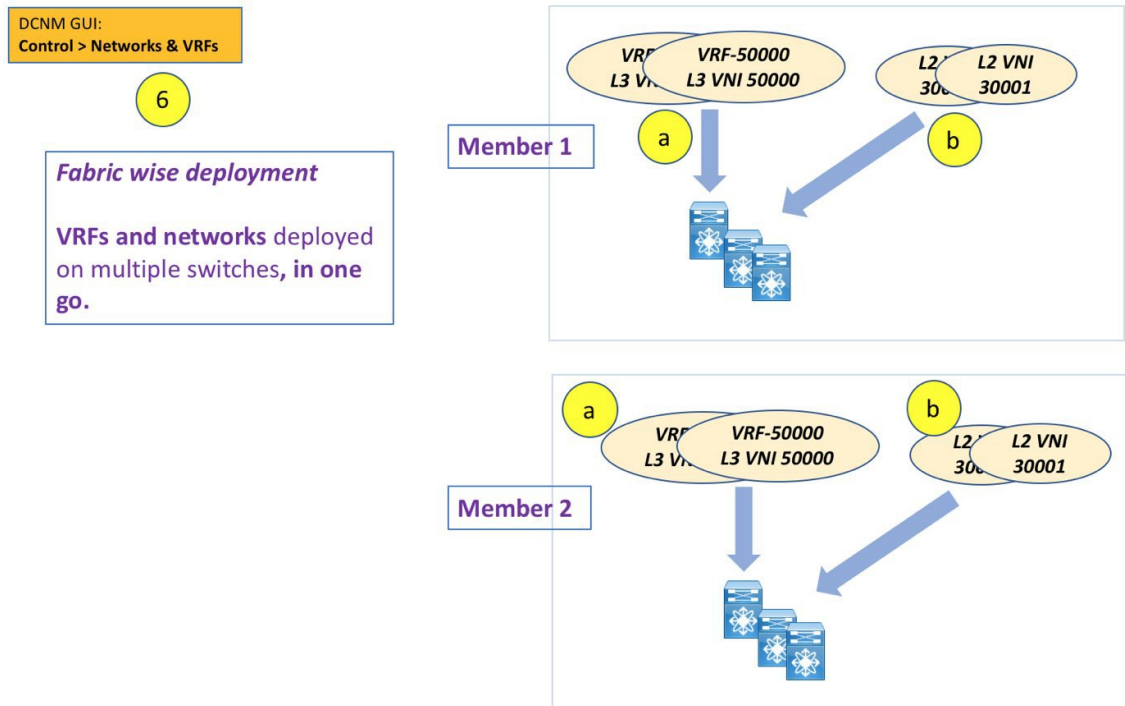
DCNM GUI:
Control > Networks & VRFs

6

Fabric wise deployment

VRFs and networks deployed on multiple switches, in one go.

Member 1

VRF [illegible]
L3 VN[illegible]

VRF-50000
L3 VNI 50000

L2 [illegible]
300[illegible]

L2 VNI
30001

a

b

a

b

VRF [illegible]
L3 VN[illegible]

VRF-50000
L3 VNI 50000

L2 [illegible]
300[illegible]

L2 VNI
30001

Member 2